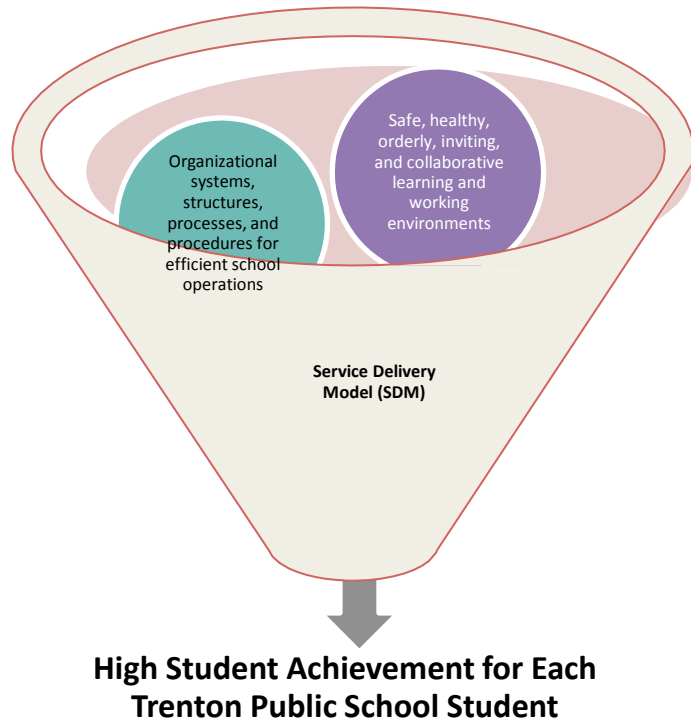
Organizational systems, structures, processes, and procedures for efficient school operations

Safe, healthy, orderly, inviting, and collaborative learning and working environments

Service Delivery Model (SDM)

High Student Achievement for Each Trenton Public School Student